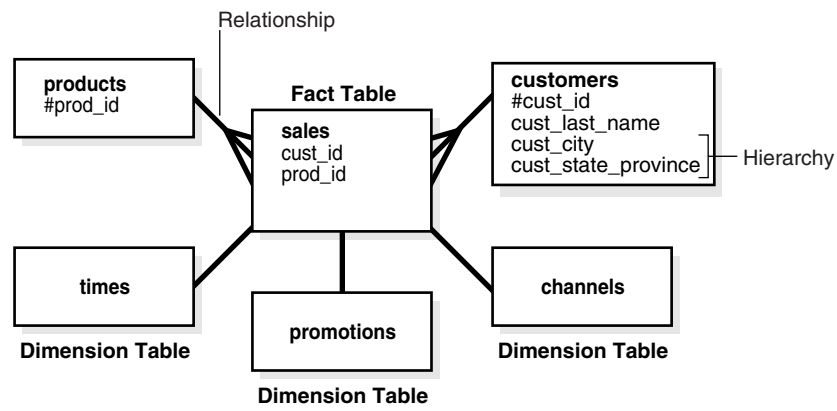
Relationship

products
#prod_id

Fact Table

sales
cust_id
prod_id

customers
#cust_id
cust_last_name
cust_city
cust_state_province

Hierarchy

times

promotions

channels

Dimension Table

Dimension Table

Dimension Table